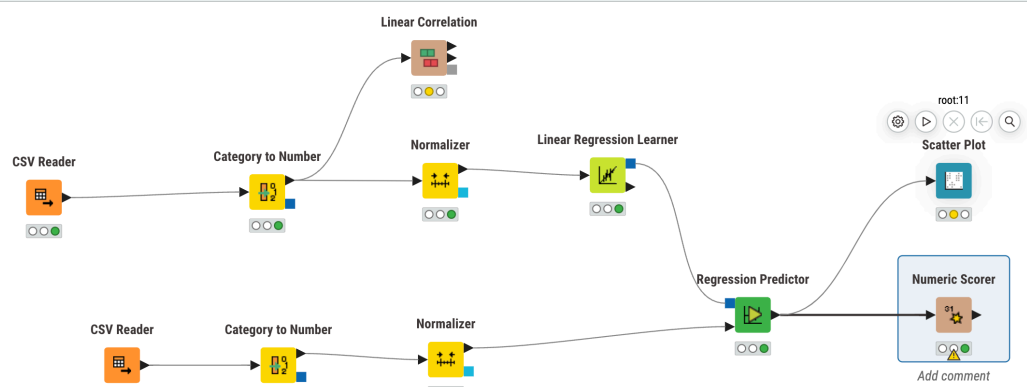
Linear Correlation

root:11

CSV Reader

Category to Number

Normalizer

Linear Regression Learner

Scatter Plot

Regression Predictor

Numeric Scorer

CSV Reader

Category to Number

Normalizer

Add comment